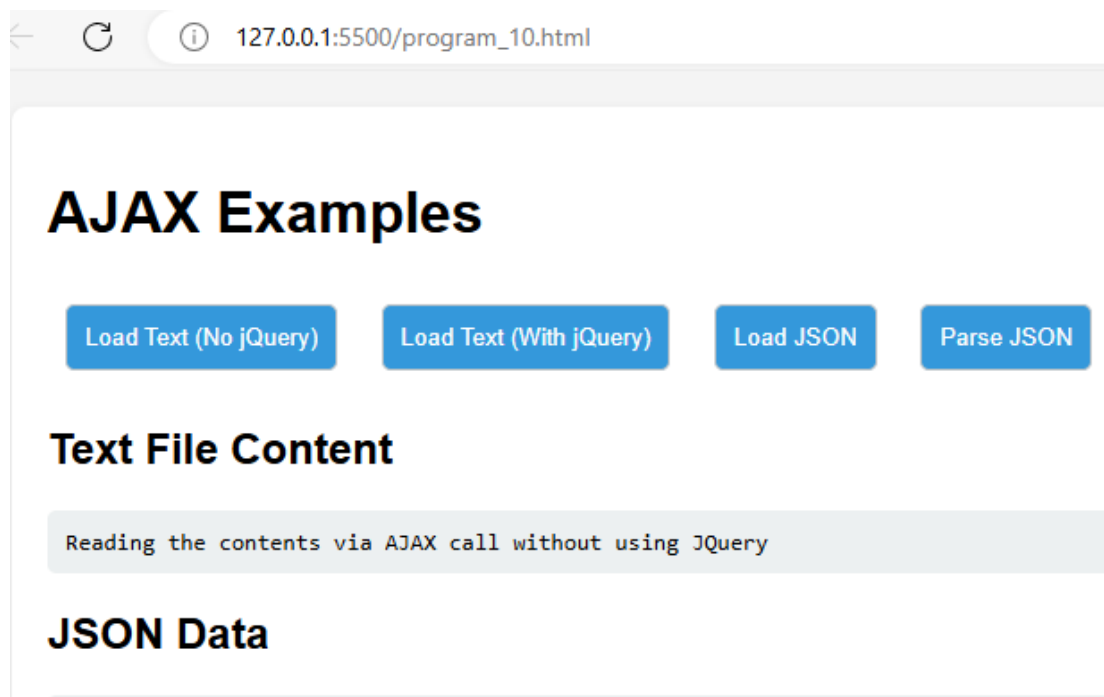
127.0.0.1:5500/program_10.html

AJAX Examples

Load Text (No jQuery) Load Text (With jQuery) Load JSON Parse JSON

Text File Content

Reading the contents via AJAX call without using JQuery

JSON Data